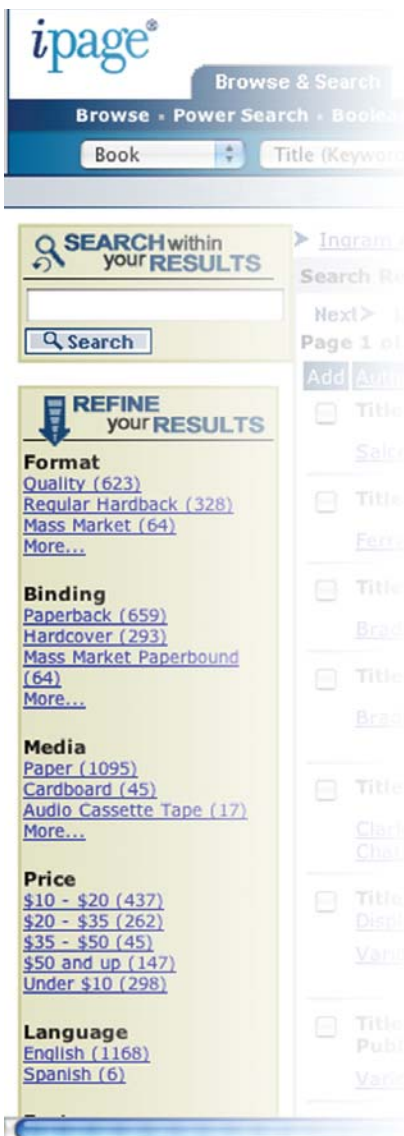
ipage®

Browse & Search

Browse - Power Search - Boole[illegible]

Book

Title (Keywor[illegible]

SEARCH within your RESULTS

Search

REFINE your RESULTS

Format
Quality (623)
Regular Hardback (328)
Mass Market (64)
More...

Binding
Paperback (659)
Hardcover (293)
Mass Market Paperbound (64)
More...

Media
Paper (1095)
Cardboard (45)
Audio Cassette Tape (17)
More...

Price
$10 - $20 (437)
$20 - $35 (262)
$35 - $50 (45)
$50 and up (147)
Under $10 (298)

Language
English (1168)
Spanish (6)

> Ingram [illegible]

Search Re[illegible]

Next> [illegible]

Page 1 o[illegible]

Add Auth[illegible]

Title

Sal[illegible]

Title

Fer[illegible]

Title

Brad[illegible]

Title

Brad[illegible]

Title

Clark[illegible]
Cha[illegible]

Title
Disp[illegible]

Vari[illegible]

Title
Publ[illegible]

Vari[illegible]